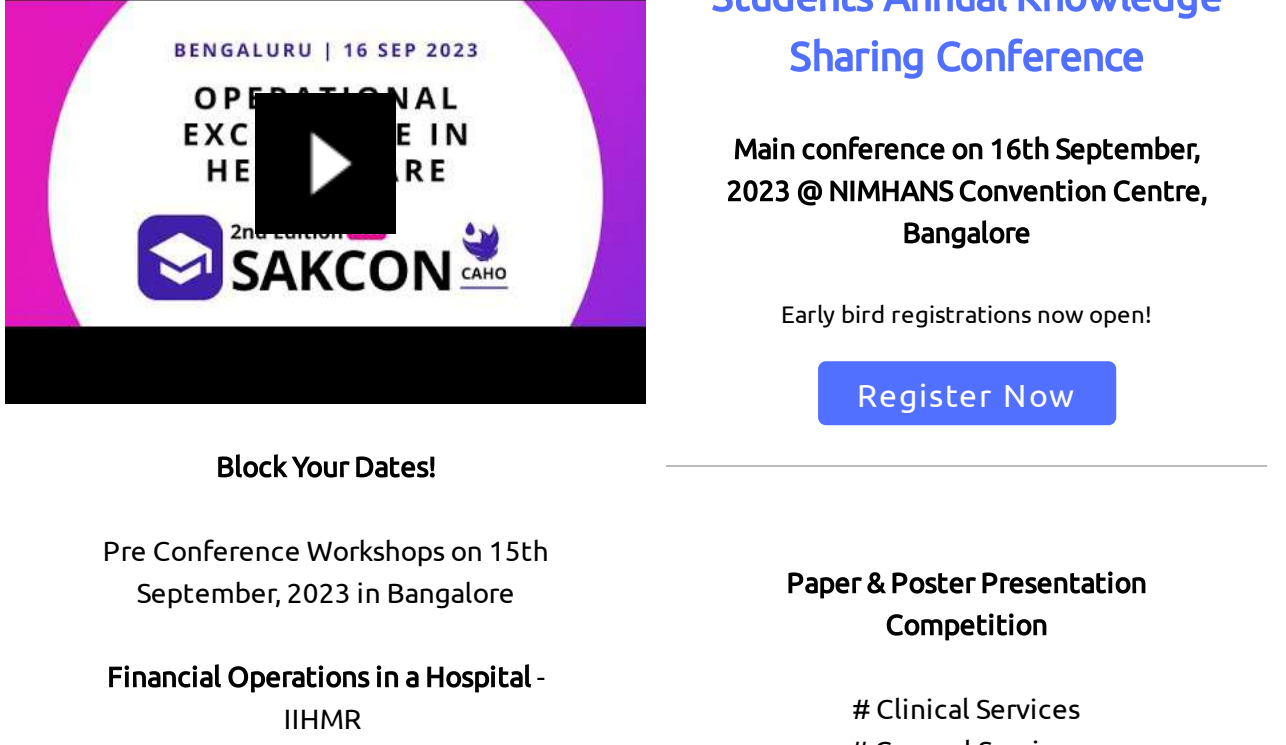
BENGALURU | 16 SEP 2023

OPER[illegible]NAL EXC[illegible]E IN HE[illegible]ARE

2nd Edition

SAKCON

CAHO

Block Your Dates!

Pre Conference Workshops on 15th September, 2023 in Bangalore

Financial Operations in a Hospital - IIHMR

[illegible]

Sharing Conference

Main conference on 16th September, 2023 @ NIMHANS Convention Centre, Bangalore

Early bird registrations now open!

Register Now

Paper & Poster Presentation Competition

# Clinical Services

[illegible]